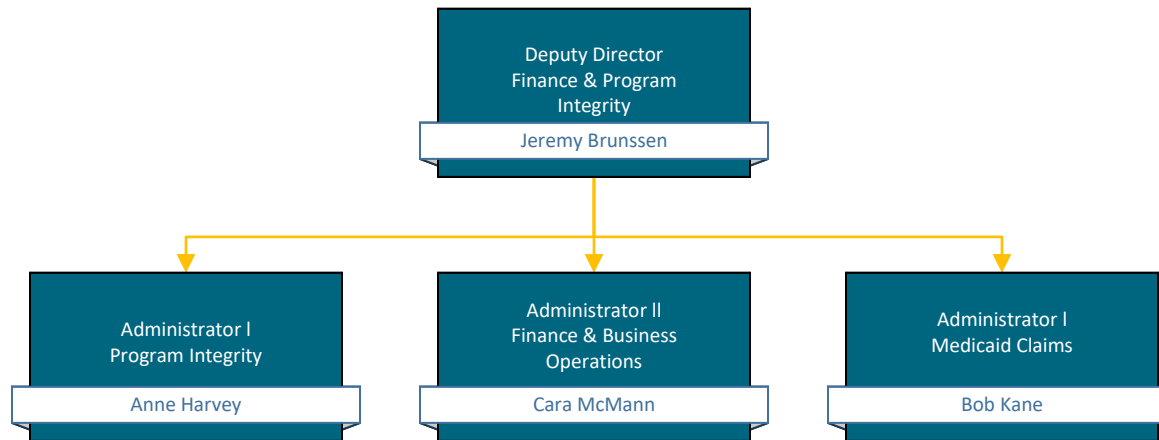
Deputy Director
Finance & Program Integrity

Jeremy Brunssen

Administrator I
Program Integrity

Anne Harvey

Administrator II
Finance & Business Operations

Cara McMann

Administrator I
Medicaid Claims

Bob Kane